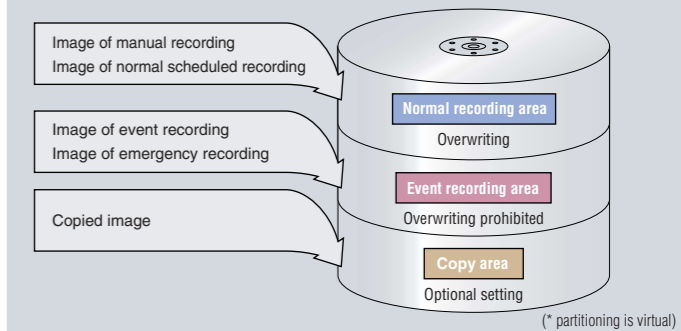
Image of manual recording
Image of normal scheduled recording

Normal recording area
Overwriting

Image of event recording
Image of emergency recording

Event recording area
Overwriting prohibited

Copied image

Copy area
Optional setting

(* partitioning is virtual)